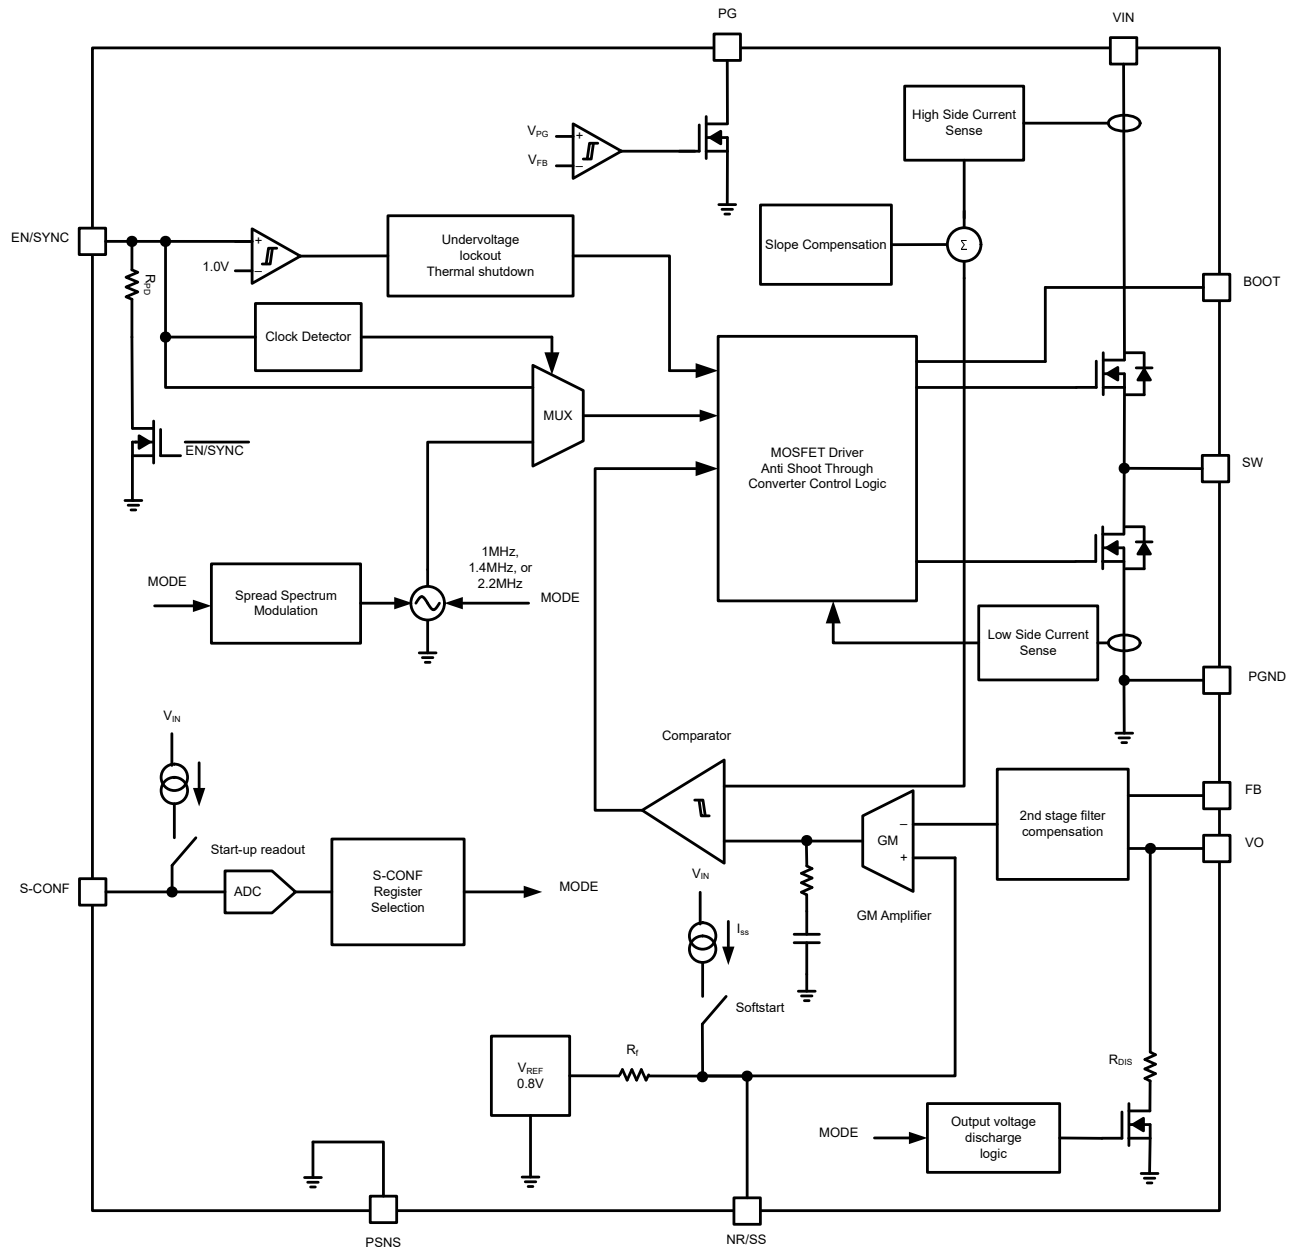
PG

VIN

$V_{PG}$

$V_{FB}$

High Side Current Sense

EN/SYNC

1.0V

Undervoltage lockout Thermal shutdown

Slope Compensation

Σ

BOOT

$R_{PD}$

Clock Detector

MUX

$\overline{EN/SYNC}$

MOSFET Driver Anti Shoot Through Converter Control Logic

SW

MODE

Spread Spectrum Modulation

1MHz, 1.4MHz, or 2.2MHz

MODE

Low Side Current Sense

PGND

$V_{IN}$

Comparator

FB

2nd stage filter compensation

GM

VO

Start-up readout

S-CONF

ADC

S-CONF Register Selection

MODE

$V_{IN}$

GM Amplifier

$I_{ss}$

Softstart

$R_{DIS}$

$V_{REF}$ 0.8V

$R_f$

MODE

Output voltage discharge logic

PSNS

NR/SS